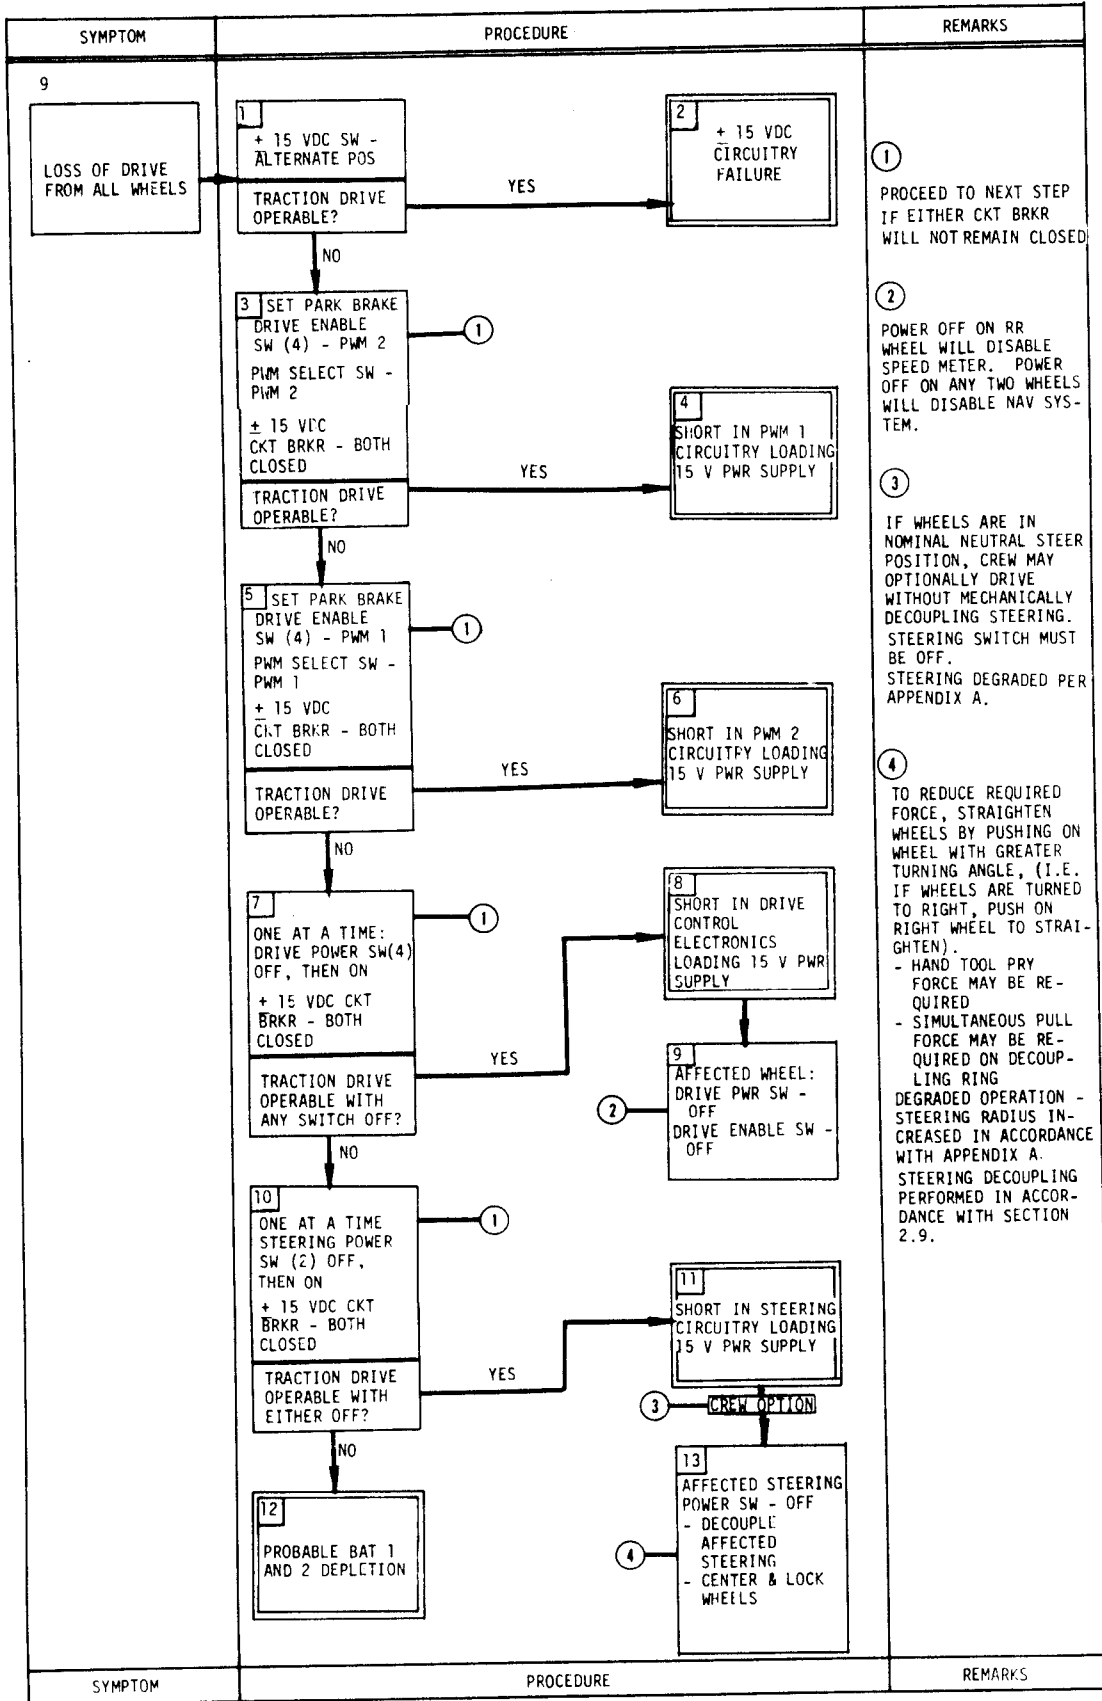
SYMPTOM | PROCEDURE | REMARKS

9

LOSS OF DRIVE FROM ALL WHEELS

1
+ 15 VDC SW - ALTERNATE POS

TRACTION DRIVE OPERABLE?

YES

2
+ 15 VDC CIRCUITRY FAILURE

NO

3 SET PARK BRAKE DRIVE ENABLE SW (4) - PWM 2
PWM SELECT SW - PWM 2
± 15 VDC CKT BRKR - BOTH CLOSED

1

TRACTION DRIVE OPERABLE?

YES

4
SHORT IN PWM 1 CIRCUITRY LOADING 15 V PWR SUPPLY

NO

5 SET PARK BRAKE DRIVE ENABLE SW (4) - PWM 1
PWM SELECT SW - PWM 1
± 15 VDC CKT BRKR - BOTH CLOSED

1

TRACTION DRIVE OPERABLE?

YES

6
SHORT IN PWM 2 CIRCUITRY LOADING 15 V PWR SUPPLY

NO

7
ONE AT A TIME: DRIVE POWER SW(4) OFF, THEN ON
± 15 VDC CKT BRKR - BOTH CLOSED

1

TRACTION DRIVE OPERABLE WITH ANY SWITCH OFF?

YES

8
SHORT IN DRIVE CONTROL ELECTRONICS LOADING 15 V PWR SUPPLY

9
AFFECTED WHEEL:
DRIVE PWR SW - OFF
DRIVE ENABLE SW - OFF

2

NO

10
ONE AT A TIME STEERING POWER SW (2) OFF, THEN ON
± 15 VDC CKT BRKR - BOTH CLOSED

1

TRACTION DRIVE OPERABLE WITH EITHER OFF?

YES

11
SHORT IN STEERING CIRCUITRY LOADING 15 V PWR SUPPLY

3 CREW OPTION

NO

12
PROBABLE BAT 1 AND 2 DEPLETION

13
AFFECTED STEERING POWER SW - OFF
- DECOUPLE AFFECTED STEERING
- CENTER & LOCK WHEELS

4

1
PROCEED TO NEXT STEP IF EITHER CKT BRKR WILL NOT REMAIN CLOSED

2
POWER OFF ON RR WHEEL WILL DISABLE SPEED METER. POWER OFF ON ANY TWO WHEELS WILL DISABLE NAV SYSTEM.

3
IF WHEELS ARE IN NOMINAL NEUTRAL STEER POSITION, CREW MAY OPTIONALLY DRIVE WITHOUT MECHANICALLY DECOUPLING STEERING.
STEERING SWITCH MUST BE OFF.
STEERING DEGRADED PER APPENDIX A.

4
TO REDUCE REQUIRED FORCE, STRAIGHTEN WHEELS BY PUSHING ON WHEEL WITH GREATER TURNING ANGLE, (I.E. IF WHEELS ARE TURNED TO RIGHT, PUSH ON RIGHT WHEEL TO STRAIGHTEN).
- HAND TOOL PRY FORCE MAY BE REQUIRED
- SIMULTANEOUS PULL FORCE MAY BE REQUIRED ON DECOUPLING RING
DEGRADED OPERATION - STEERING RADIUS INCREASED IN ACCORDANCE WITH APPENDIX A.
STEERING DECOUPLING PERFORMED IN ACCORDANCE WITH SECTION 2.9.

SYMPTOM | PROCEDURE | REMARKS